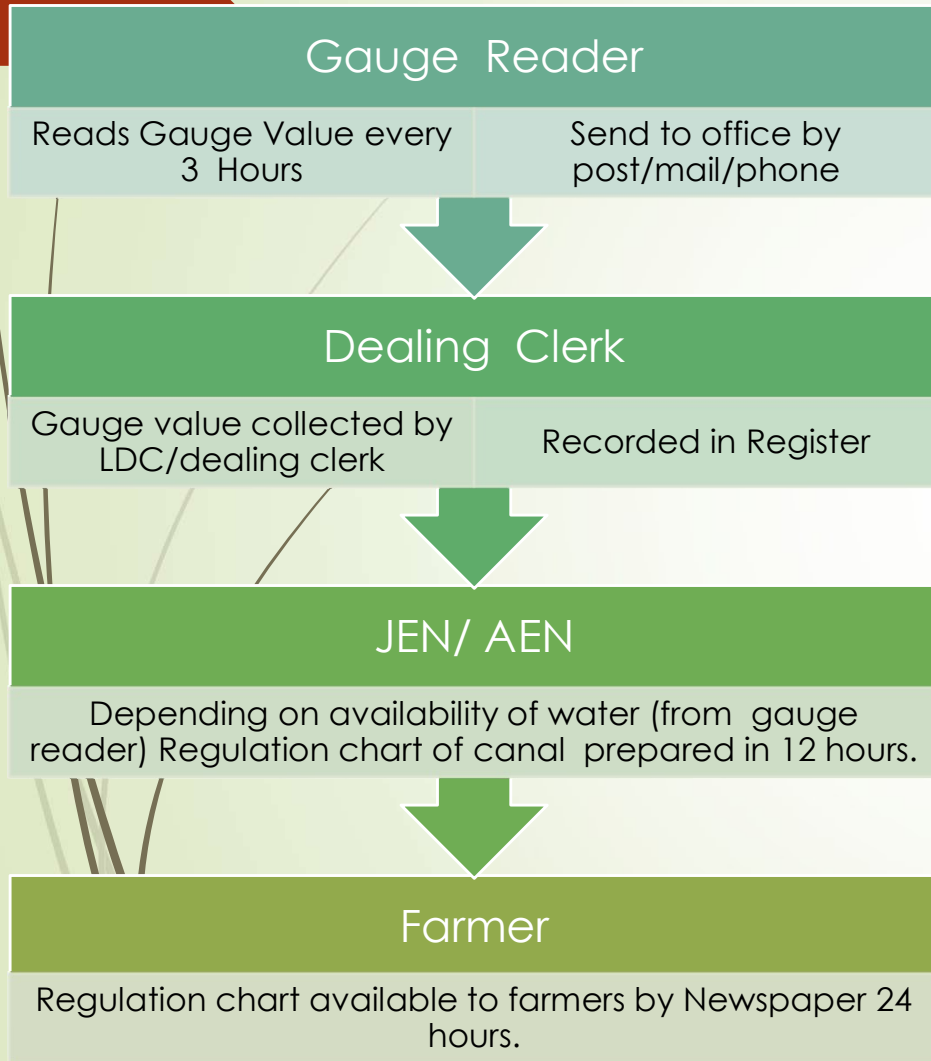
Gauge Reader

Reads Gauge Value every 3 Hours

Send to office by post/mail/phone

Dealing Clerk

Gauge value collected by LDC/dealing clerk

Recorded in Register

JEN/ AEN

Depending on availability of water (from gauge reader) Regulation chart of canal prepared in 12 hours.

Farmer

Regulation chart available to farmers by Newspaper 24 hours.